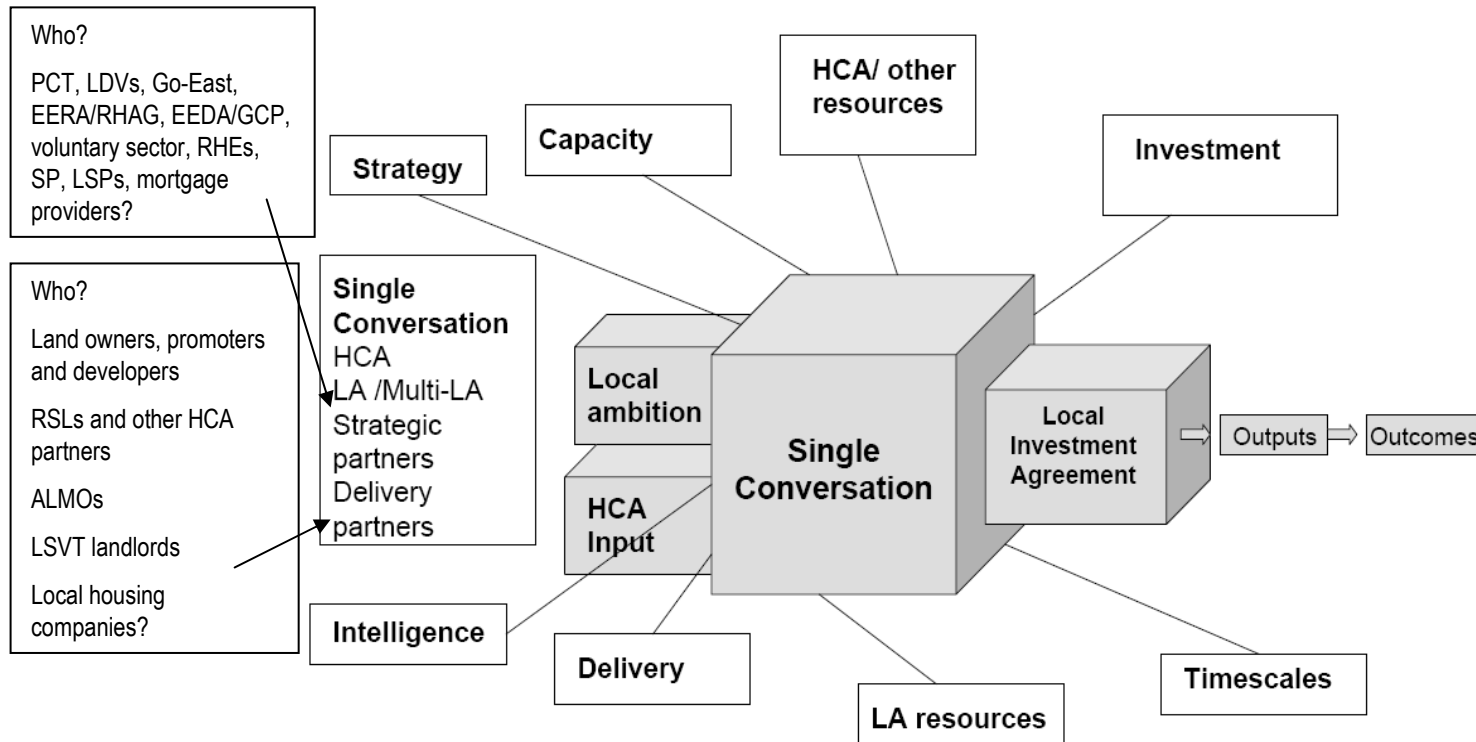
Who?

PCT, LDVs, Go-East, EERA/RHAG, EEDA/GCP, voluntary sector, RHEs, SP, LSPs, mortgage providers?

Who?

Land owners, promoters and developers

RSLs and other HCA partners

ALMOs

LSVT landlords

Local housing companies?

Strategy

Capacity

HCA/ other resources

Investment

Single Conversation
HCA
LA /Multi-LA
Strategic partners
Delivery partners

Local ambition

HCA Input

Single Conversation

Local Investment Agreement

Outputs

Outcomes

Intelligence

Delivery

LA resources

Timescales